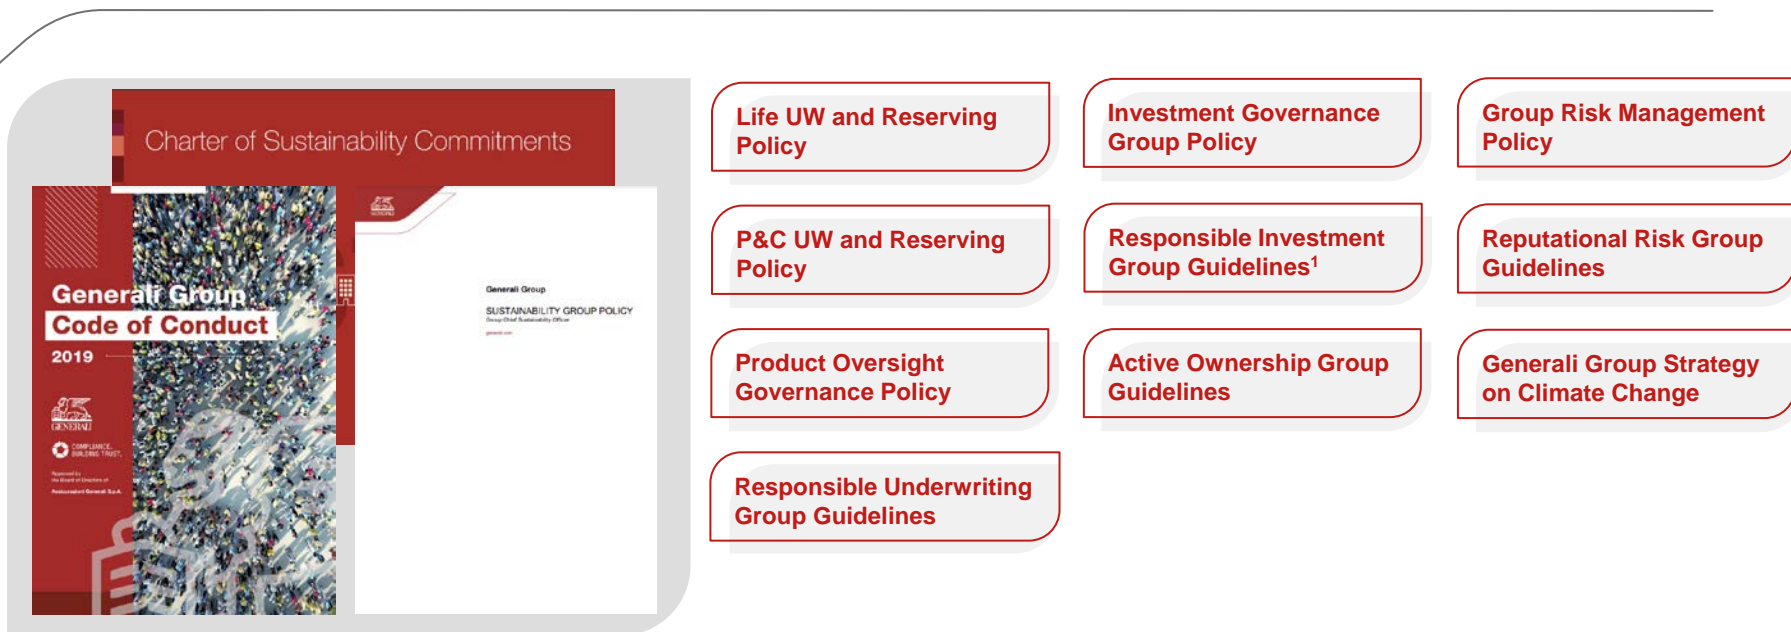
Charter of Sustainability Commitments

Generali Group
Code of Conduct
2019

GENERALI

COMPLIANCE. BUILDING TRUST.

Generali Group
SUSTAINABILITY GROUP POLICY

Life UW and Reserving Policy

Investment Governance Group Policy

Group Risk Management Policy

P&C UW and Reserving Policy

Responsible Investment Group Guidelines$^1$

Reputational Risk Group Guidelines

Product Oversight Governance Policy

Active Ownership Group Guidelines

Generali Group Strategy on Climate Change

Responsible Underwriting Group Guidelines